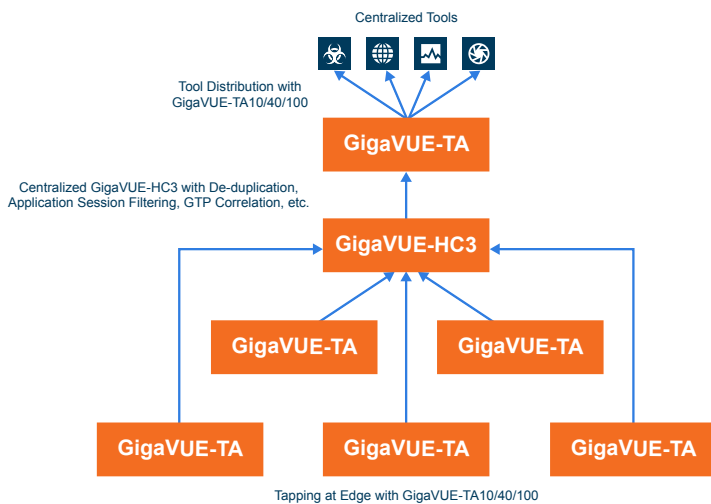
Centralized Tools

Tool Distribution with GigaVUE-TA10/40/100

GigaVUE-TA

Centralized GigaVUE-HC3 with De-duplication, Application Session Filtering, GTP Correlation, etc.

GigaVUE-HC3

GigaVUE-TA

GigaVUE-TA

GigaVUE-TA

GigaVUE-TA

GigaVUE-TA

Tapping at Edge with GigaVUE-TA10/40/100